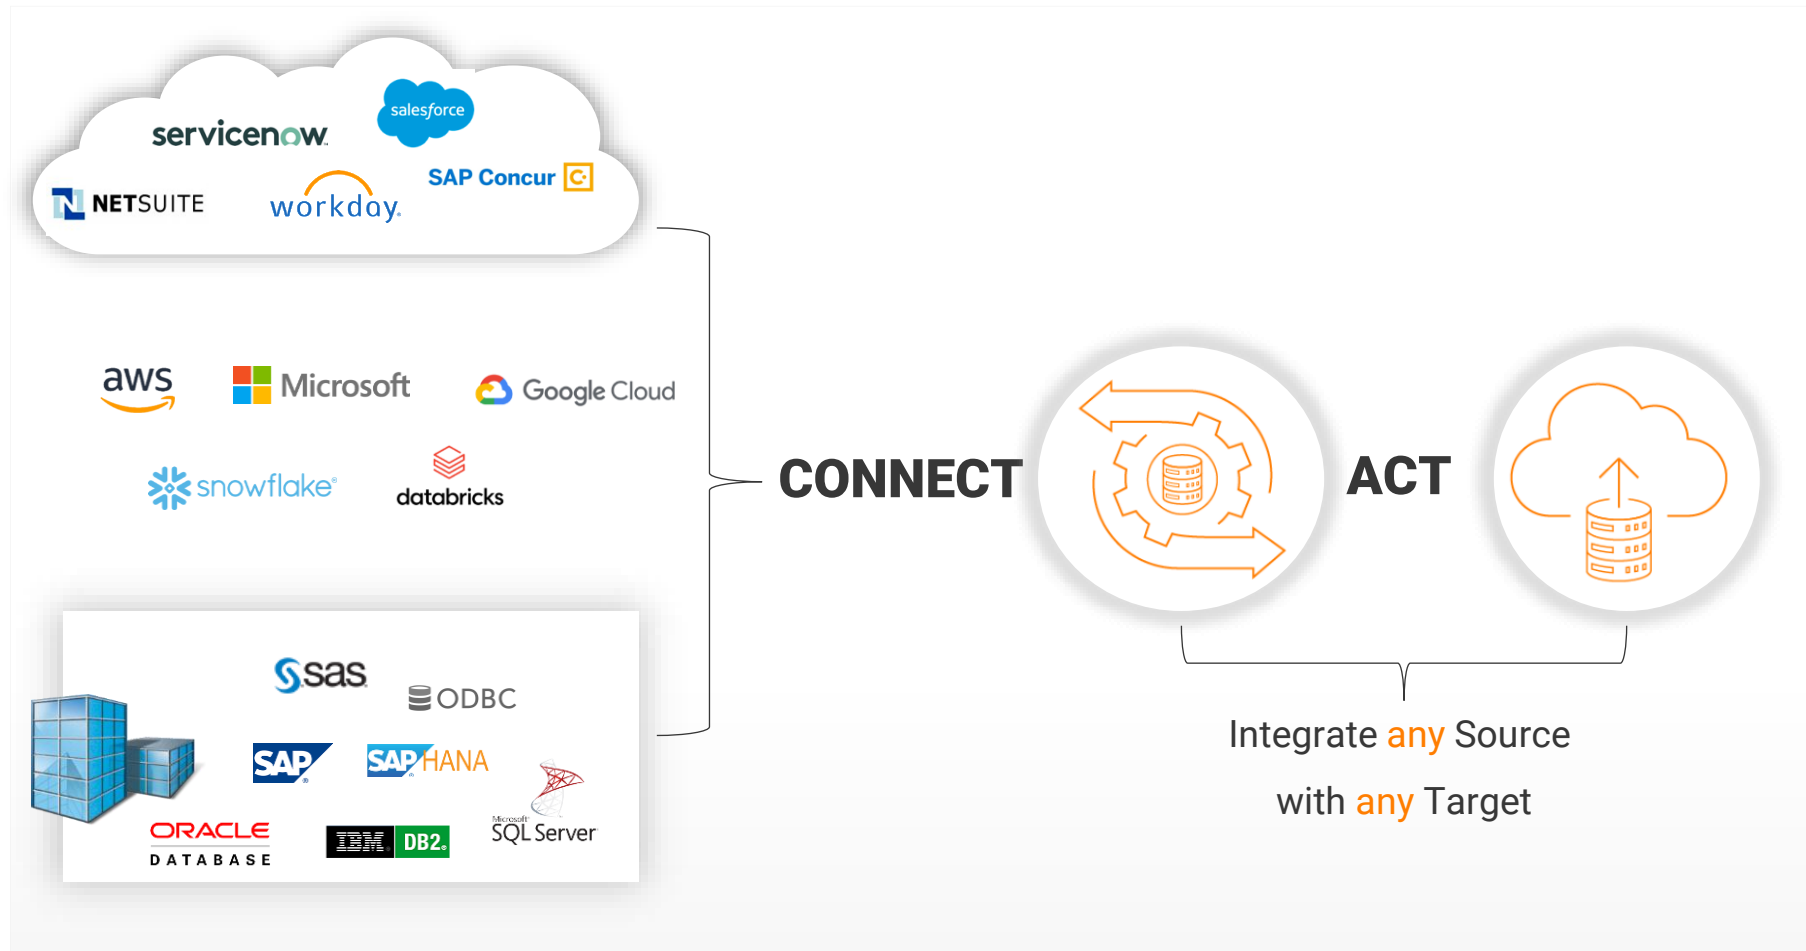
servicenow
salesforce
NETSUITE
workday.
SAP Concur

aws
Microsoft
Google Cloud
snowflake
databricks

sas
ODBC
SAP
SAP HANA
ORACLE DATABASE
IBM DB2
Microsoft SQL Server

CONNECT
ACT

Integrate any Source
with any Target